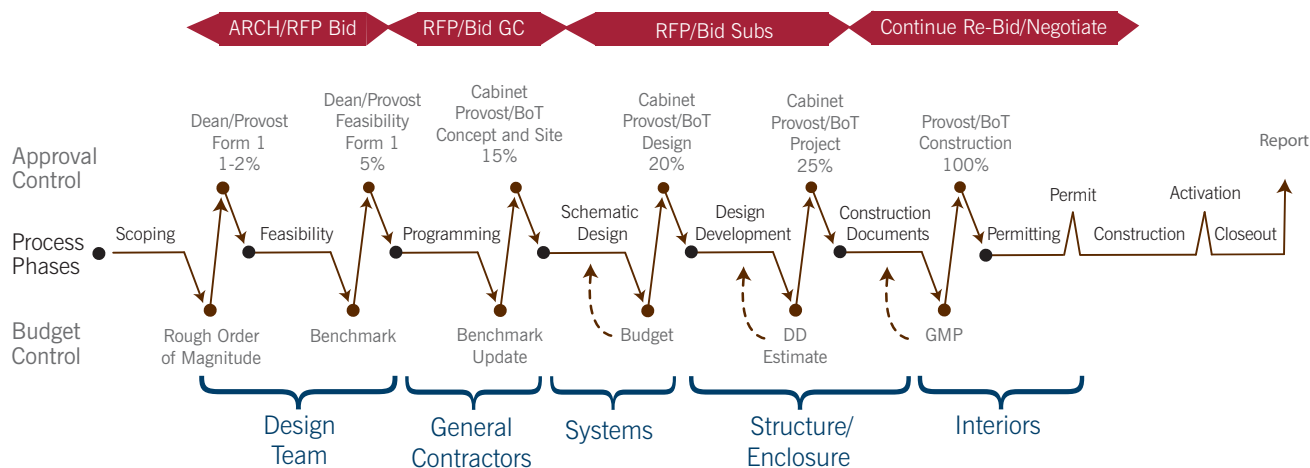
ARCH/RFP Bid

RFP/Bid GC

RFP/Bid Subs

Continue Re-Bid/Negotiate

Approval Control

Process Phases

Budget Control

Dean/Provost Form 1 1-2%

Dean/Provost Feasibility Form 1 5%

Cabinet Provost/BoT Concept and Site 15%

Cabinet Provost/BoT Design 20%

Cabinet Provost/BoT Project 25%

Provost/BoT Construction 100%

Report

Scoping

Feasibility

Programming

Schematic Design

Design Development

Construction Documents

Permitting

Permit

Construction

Activation

Closeout

Rough Order of Magnitude

Benchmark

Benchmark Update

Budget

DD Estimate

GMP

Design Team

General Contractors

Systems

Structure/ Enclosure

Interiors